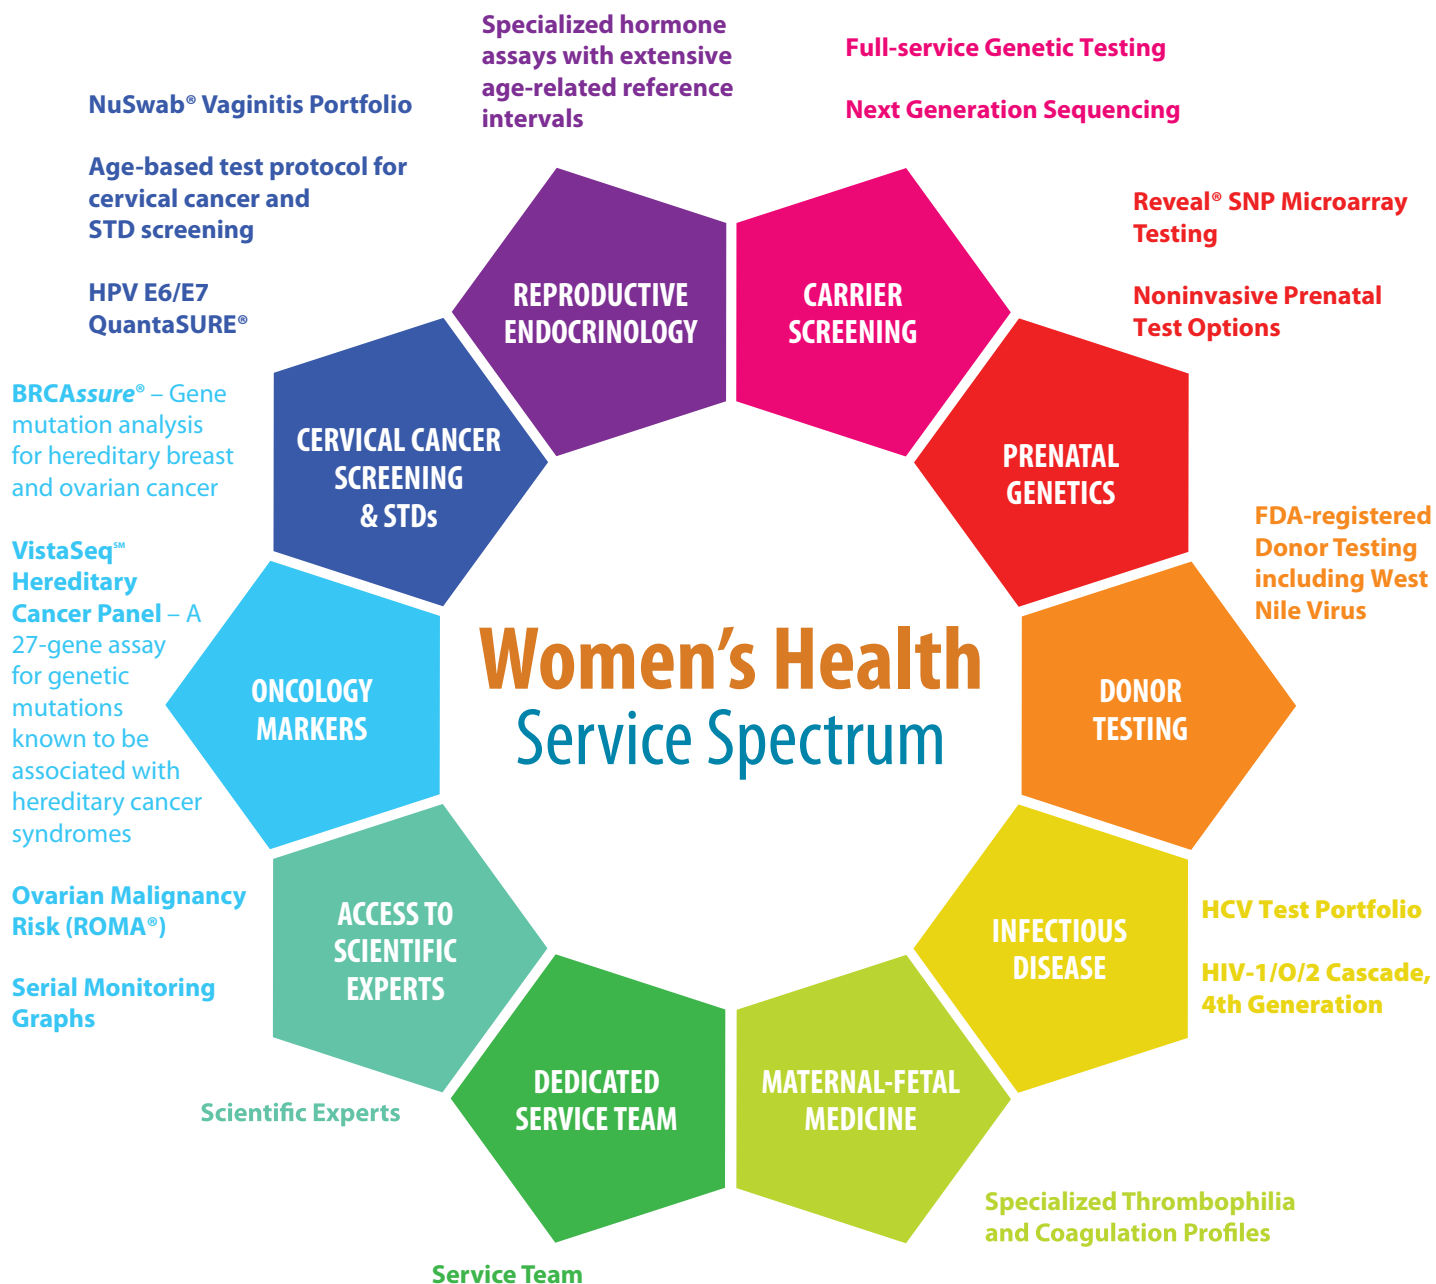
Specialized hormone assays with extensive age-related reference intervals

Full-service Genetic Testing

Next Generation Sequencing

NuSwab® Vaginitis Portfolio

Age-based test protocol for cervical cancer and STD screening

HPV E6/E7 QuantaSURE®

Reveal® SNP Microarray Testing

Noninvasive Prenatal Test Options

REPRODUCTIVE ENDOCRINOLOGY

CARRIER SCREENING

BRCAssure® – Gene mutation analysis for hereditary breast and ovarian cancer

CERVICAL CANCER SCREENING & STDs

PRENATAL GENETICS

FDA-registered Donor Testing including West Nile Virus

VistaSeq℠ Hereditary Cancer Panel – A 27-gene assay for genetic mutations known to be associated with hereditary cancer syndromes

ONCOLOGY MARKERS

Women's Health Service Spectrum

DONOR TESTING

ACCESS TO SCIENTIFIC EXPERTS

INFECTIOUS DISEASE

Ovarian Malignancy Risk (ROMA®)

Serial Monitoring Graphs

HCV Test Portfolio

HIV-1/O/2 Cascade, 4th Generation

DEDICATED SERVICE TEAM

MATERNAL-FETAL MEDICINE

Scientific Experts

Specialized Thrombophilia and Coagulation Profiles

Service Team